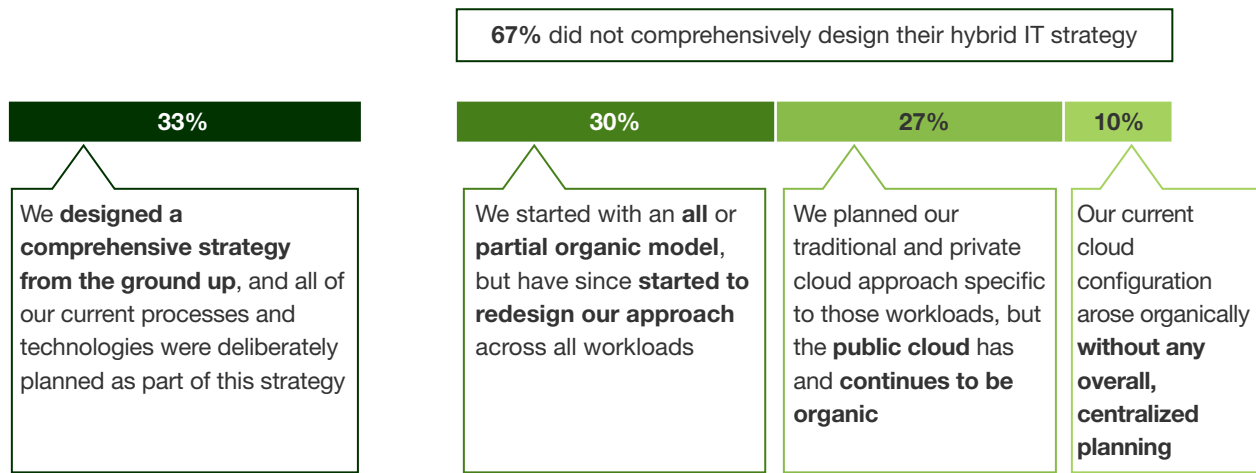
67% did not comprehensively design their hybrid IT strategy

33%

We designed a comprehensive strategy from the ground up, and all of our current processes and technologies were deliberately planned as part of this strategy

30%

We started with an all or partial organic model, but have since started to redesign our approach across all workloads

27%

We planned our traditional and private cloud approach specific to those workloads, but the public cloud has and continues to be organic

10%

Our current cloud configuration arose organically without any overall, centralized planning